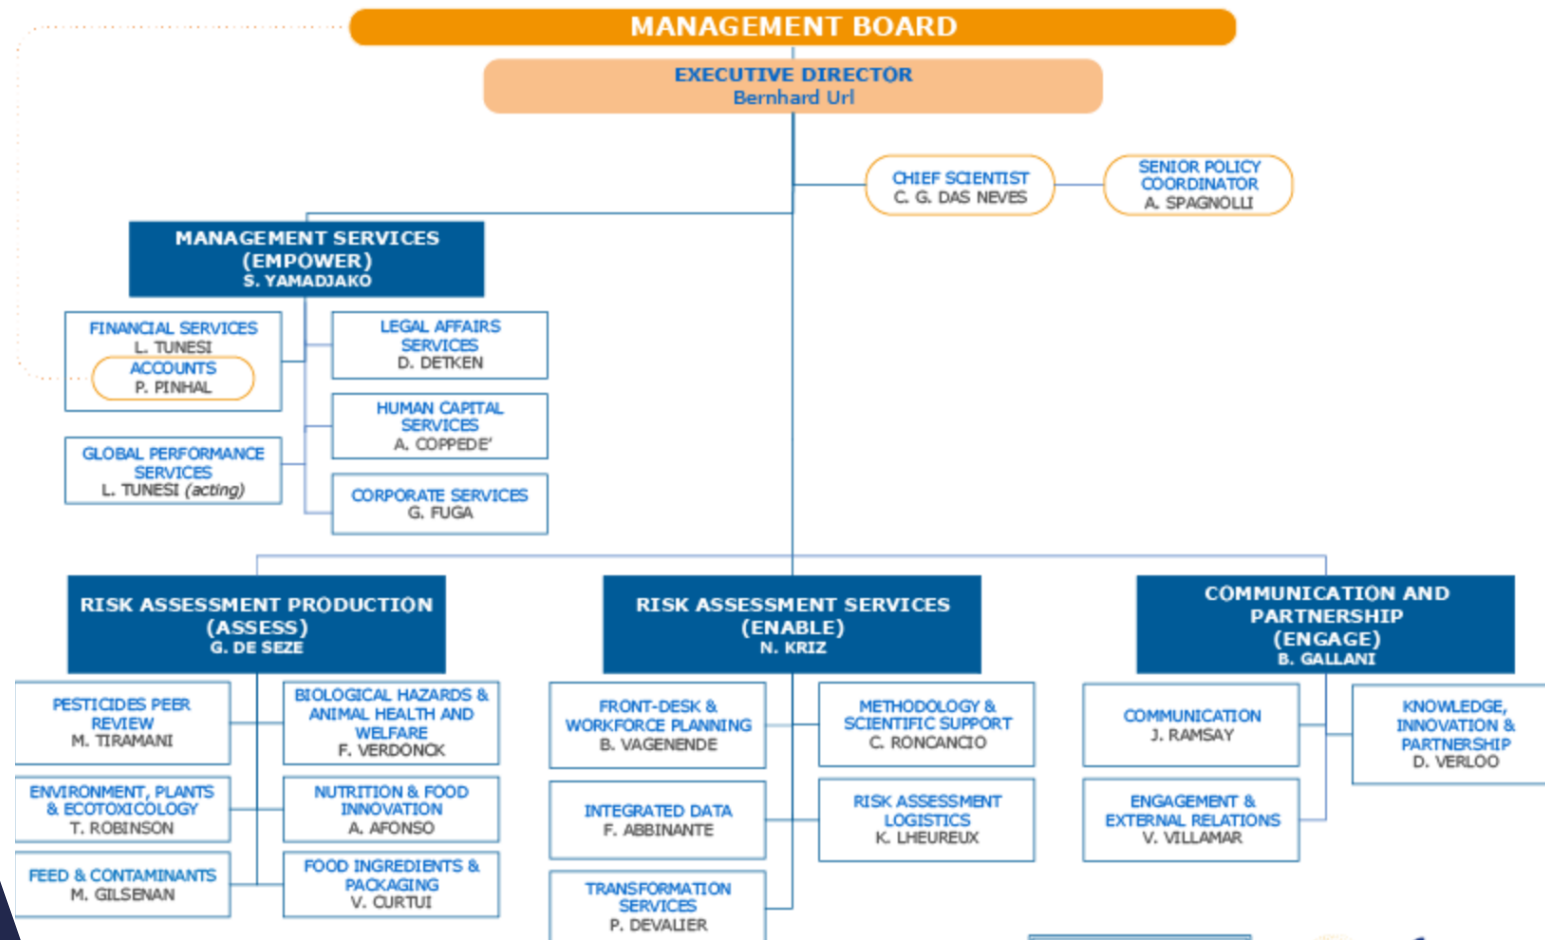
MANAGEMENT BOARD

EXECUTIVE DIRECTOR
Bernhard Url

CHIEF SCIENTIST
C. G. DAS NEVES

SENIOR POLICY COORDINATOR
A. SPAGNOLLI

MANAGEMENT SERVICES (EMPOWER)
S. YAMADJAKO

FINANCIAL SERVICES
L. TUNESI

ACCOUNTS
P. PINHAL

LEGAL AFFAIRS SERVICES
D. DETKEN

HUMAN CAPITAL SERVICES
A. COPPEDE'

GLOBAL PERFORMANCE SERVICES
L. TUNESI (acting)

CORPORATE SERVICES
G. FUGA

RISK ASSESSMENT PRODUCTION (ASSESS)
G. DE SEZE

PESTICIDES PEER REVIEW
M. TIRAMANI

BIOLOGICAL HAZARDS & ANIMAL HEALTH AND WELFARE
F. VERDONCK

ENVIRONMENT, PLANTS & ECOTOXICOLOGY
T. ROBINSON

NUTRITION & FOOD INNOVATION
A. AFONSO

FEED & CONTAMINANTS
M. GILSENAN

FOOD INGREDIENTS & PACKAGING
V. CURTUI

RISK ASSESSMENT SERVICES (ENABLE)
N. KRIZ

FRONT-DESK & WORKFORCE PLANNING
B. VAGENENDE

METHODOLOGY & SCIENTIFIC SUPPORT
C. RONCANCIO

INTEGRATED DATA
F. ABBINANTE

RISK ASSESSMENT LOGISTICS
K. LHEUREUX

TRANSFORMATION SERVICES
P. DEVALIER

COMMUNICATION AND PARTNERSHIP (ENGAGE)
B. GALLANI

COMMUNICATION
J. RAMSAY

KNOWLEDGE, INNOVATION & PARTNERSHIP
D. VERLOO

ENGAGEMENT & EXTERNAL RELATIONS
V. VILLAMAR